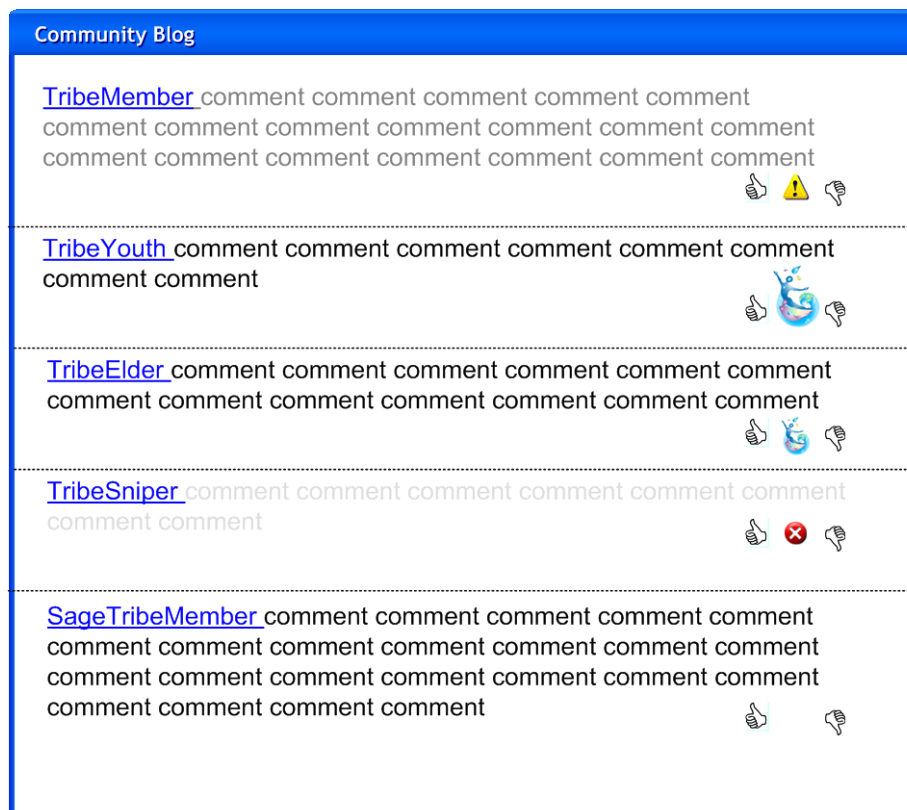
Community Blog

TribeMember comment comment comment comment comment comment comment comment comment comment comment comment comment comment comment comment comment comment comment

TribeYouth comment comment comment comment comment comment comment comment

TribeElder comment comment comment comment comment comment comment comment comment comment comment comment

TribeSniper comment comment comment comment comment comment comment comment

SageTribeMember comment comment comment comment comment comment comment comment comment comment comment comment comment comment comment comment comment comment comment comment comment